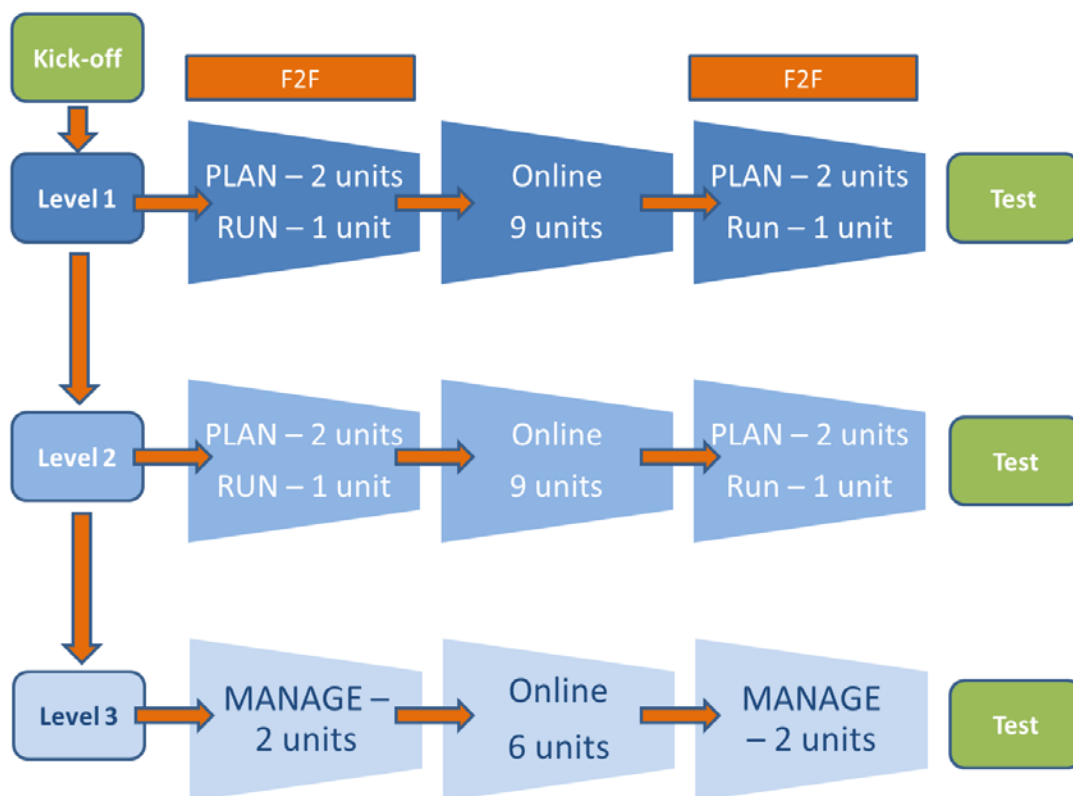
Kick-off

F2F

F2F

Level 1

PLAN – 2 units
RUN – 1 unit

Online
9 units

PLAN – 2 units
Run – 1 unit

Test

Level 2

PLAN – 2 units
RUN – 1 unit

Online
9 units

PLAN – 2 units
Run – 1 unit

Test

Level 3

MANAGE – 2 units

Online
6 units

MANAGE – 2 units

Test